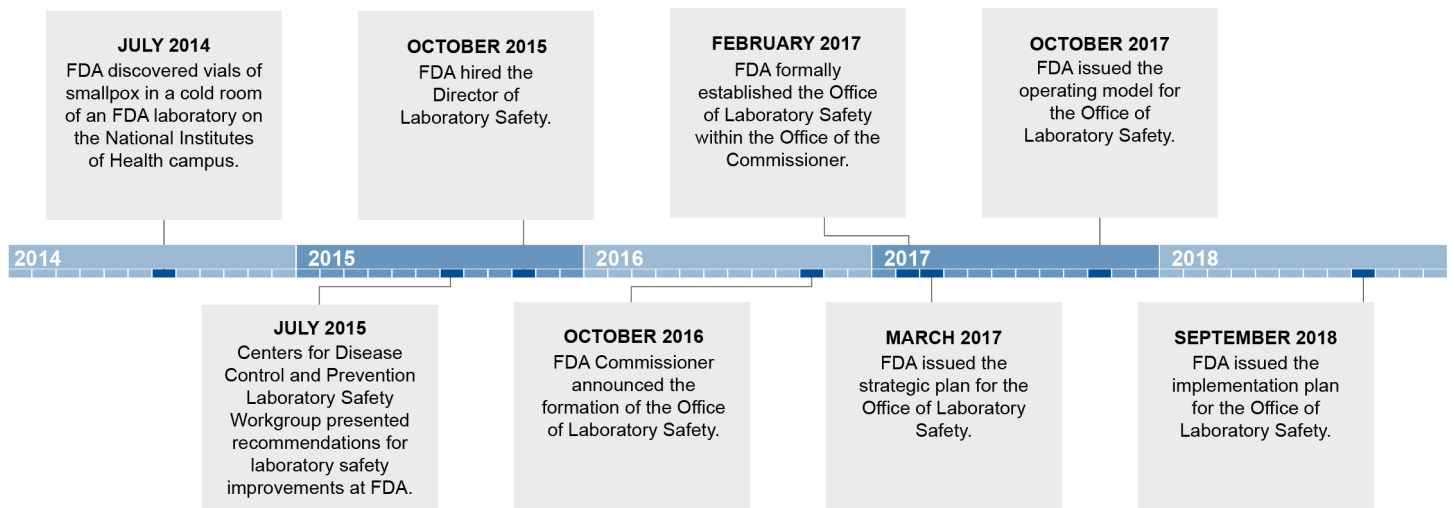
JULY 2014
FDA discovered vials of smallpox in a cold room of an FDA laboratory on the National Institutes of Health campus.

OCTOBER 2015
FDA hired the Director of Laboratory Safety.

FEBRUARY 2017
FDA formally established the Office of Laboratory Safety within the Office of the Commissioner.

OCTOBER 2017
FDA issued the operating model for the Office of Laboratory Safety.

2014
2015
2016
2017
2018

JULY 2015
Centers for Disease Control and Prevention Laboratory Safety Workgroup presented recommendations for laboratory safety improvements at FDA.

OCTOBER 2016
FDA Commissioner announced the formation of the Office of Laboratory Safety.

MARCH 2017
FDA issued the strategic plan for the Office of Laboratory Safety.

SEPTEMBER 2018
FDA issued the implementation plan for the Office of Laboratory Safety.